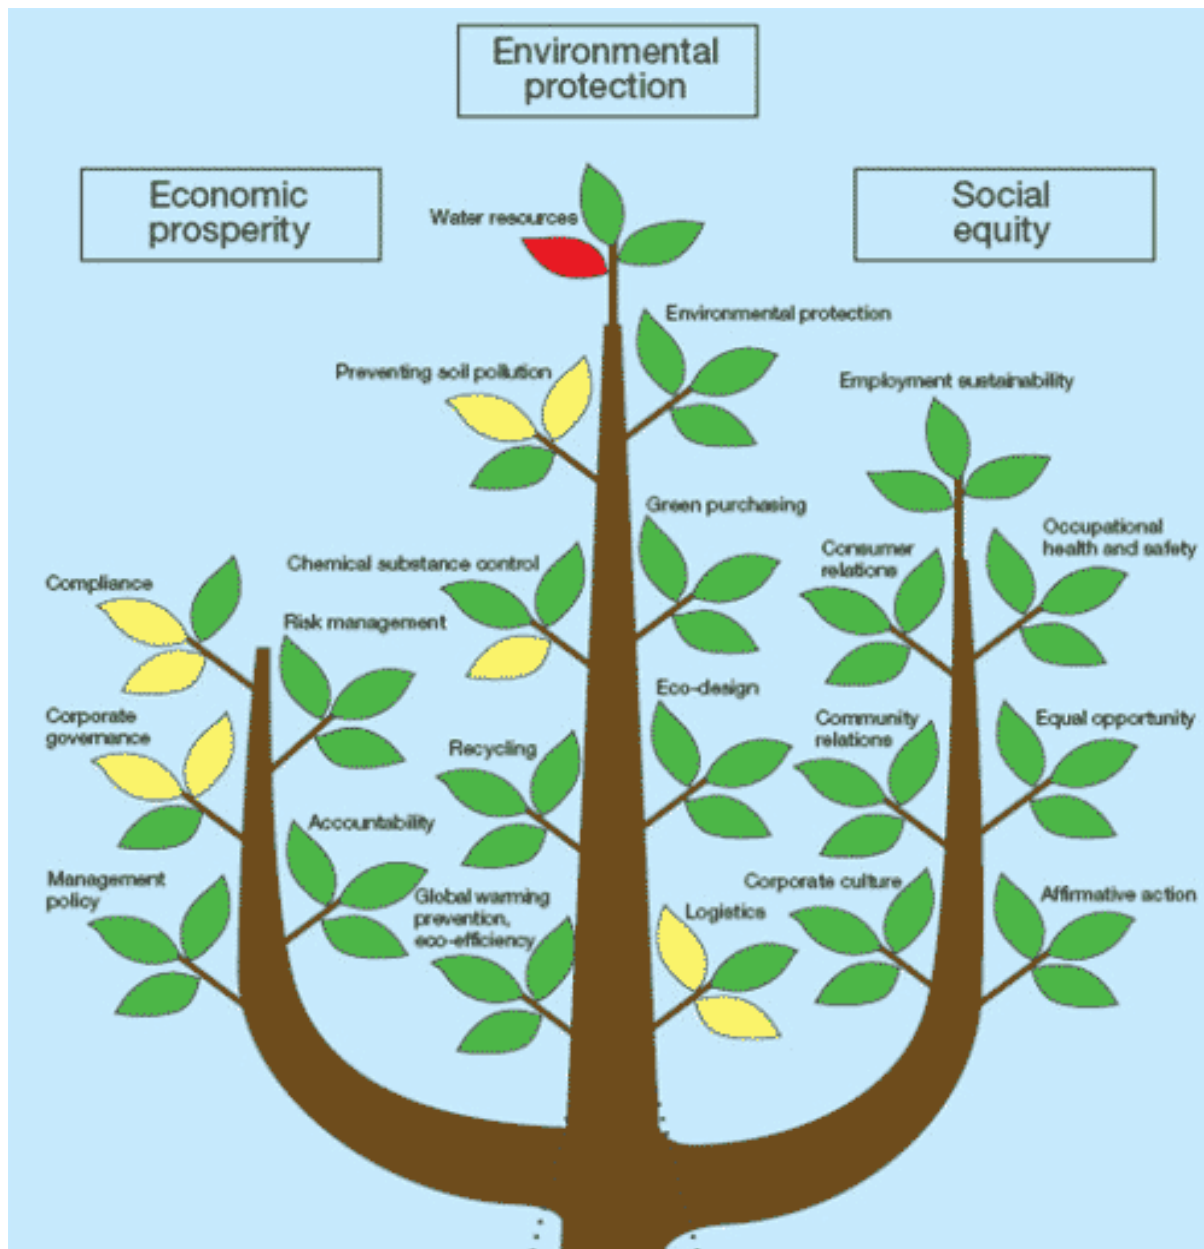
Environmental protection

Economic prosperity

Social equity

Water resources

Environmental protection

Preventing soil pollution

Employment sustainability

Green purchasing

Chemical substance control

Consumer relations

Occupational health and safety

Compliance

Risk management

Eco-design

Corporate governance

Recycling

Community relations

Equal opportunity

Accountability

Management policy

Global warming prevention, eco-efficiency

Logistics

Corporate culture

Affirmative action